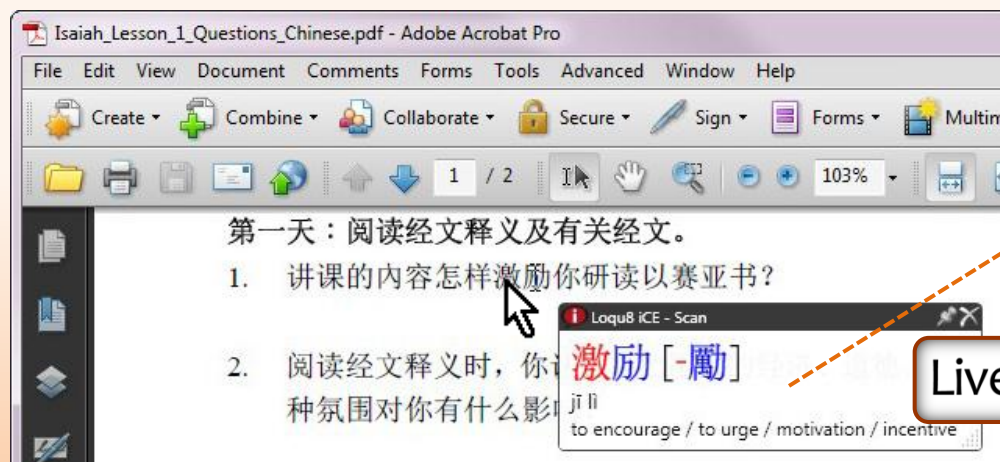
Isaiah_Lesson_1_Questions_Chinese.pdf - Adobe Acrobat Pro

File Edit View Document Comments Forms Tools Advanced Window Help

Create Combine Collaborate Secure Sign Forms Multim

1 / 2 103%

第一天：阅读经文释义及有关经文。

1. 讲课的内容怎样激励你研读以赛亚书？

2. 阅读经文释义时，你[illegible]
种氛围对你有什么影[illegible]

Loqu8 iCE - Scan

激励 [-勵]

jī lì

to encourage / to urge / motivation / incentive

Live